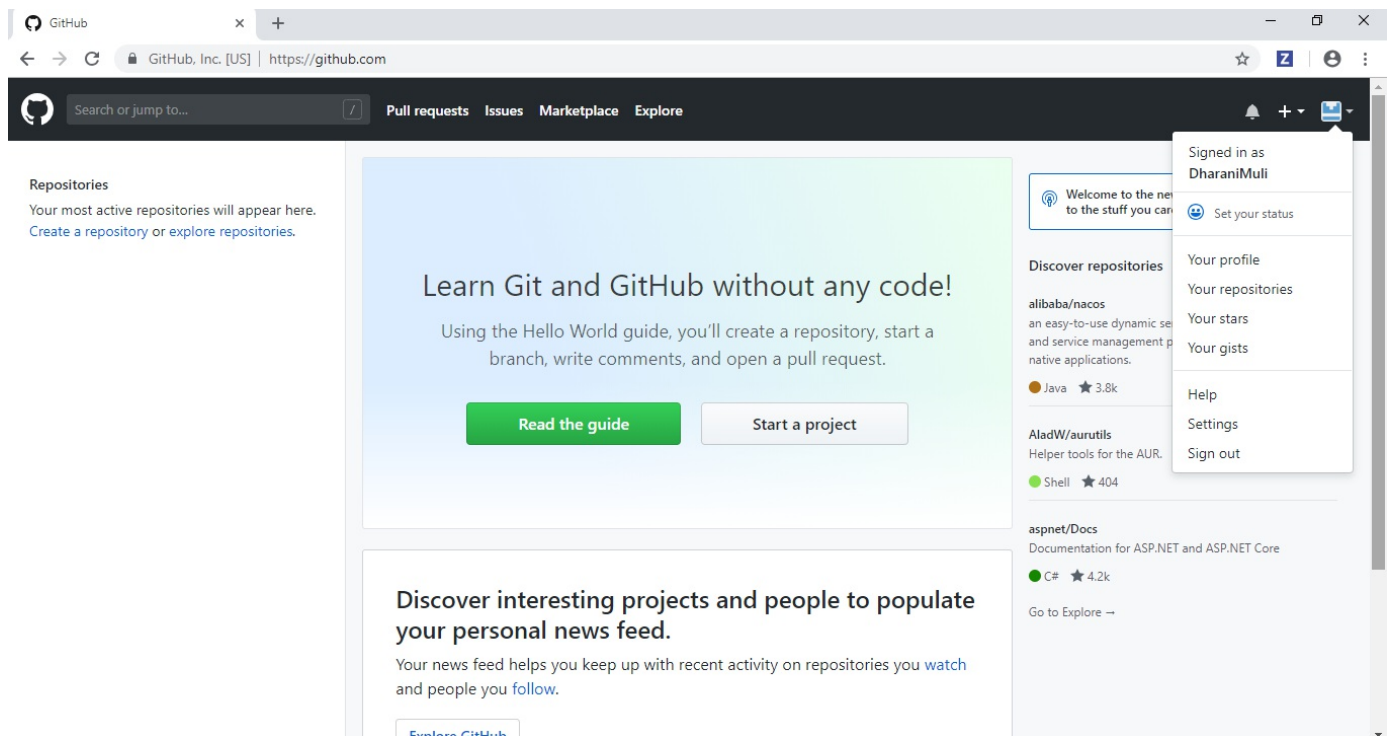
GitHub ×

GitHub, Inc. [US] | https://github.com

Search or jump to... /

Pull requests Issues Marketplace Explore

Repositories

Your most active repositories will appear here. Create a repository or explore repositories.

Learn Git and GitHub without any code!

Using the Hello World guide, you'll create a repository, start a branch, write comments, and open a pull request.

Read the guide

Start a project

Discover interesting projects and people to populate your personal news feed.

Your news feed helps you keep up with recent activity on repositories you watch and people you follow.

Explore GitHub

Welcome to the ne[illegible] to the stuff you car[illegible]

Discover repositories

alibaba/nacos

an easy-to-use dynamic se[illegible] and service management p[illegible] native applications.

Java 3.8k

AladW/aurutils

Helper tools for the AUR.

Shell 404

aspnet/Docs

Documentation for ASP.NET and ASP.NET Core

C# 4.2k

Go to Explore →

Signed in as DharaniMuli

Set your status

Your profile

Your repositories

Your stars

Your gists

Help

Settings

Sign out